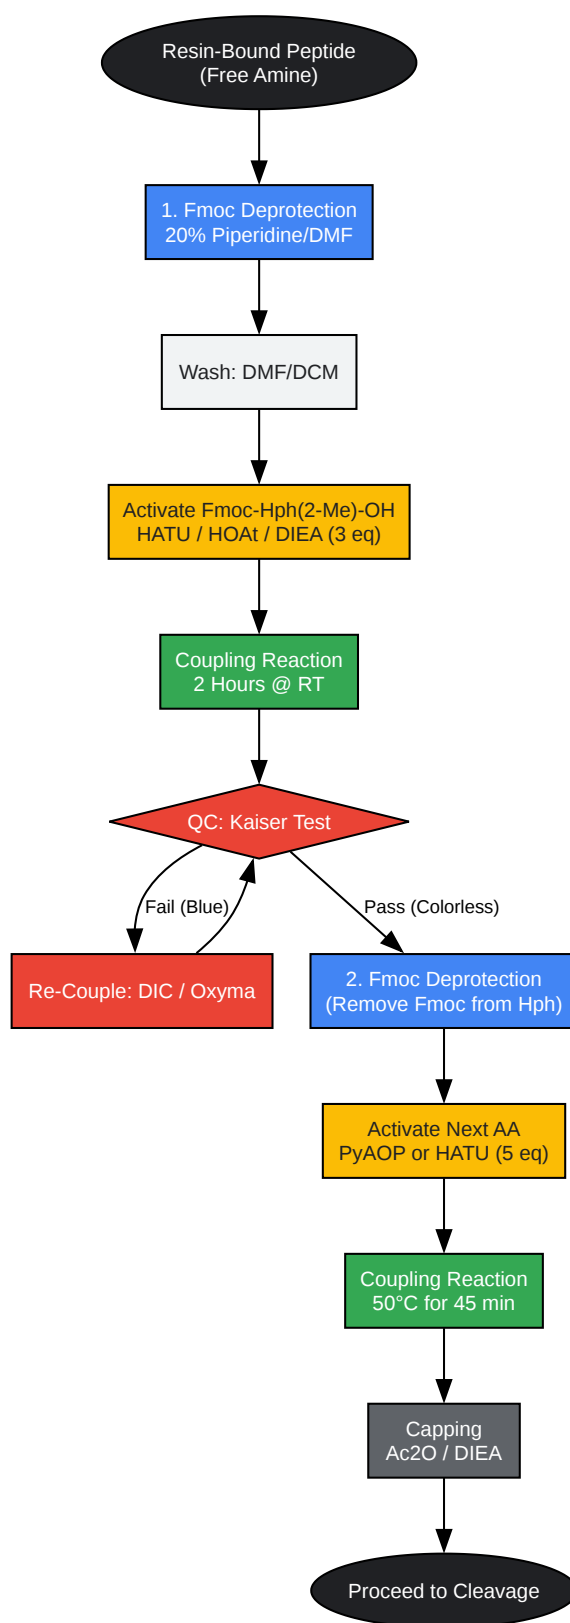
Resin-Bound Peptide
(Free Amine)

1. Fmoc Deprotection
20% Piperidine/DMF

Wash: DMF/DCM

Activate Fmoc-Hph(2-Me)-OH
HATU / HOAt / DIEA (3 eq)

Coupling Reaction
2 Hours @ RT

QC: Kaiser Test

Fail (Blue)

Pass (Colorless)

Re-Couple: DIC / Oxyma

2. Fmoc Deprotection
(Remove Fmoc from Hph)

Activate Next AA
PyAOP or HATU (5 eq)

Coupling Reaction
50°C for 45 min

Capping
Ac2O / DIEA

Proceed to Cleavage